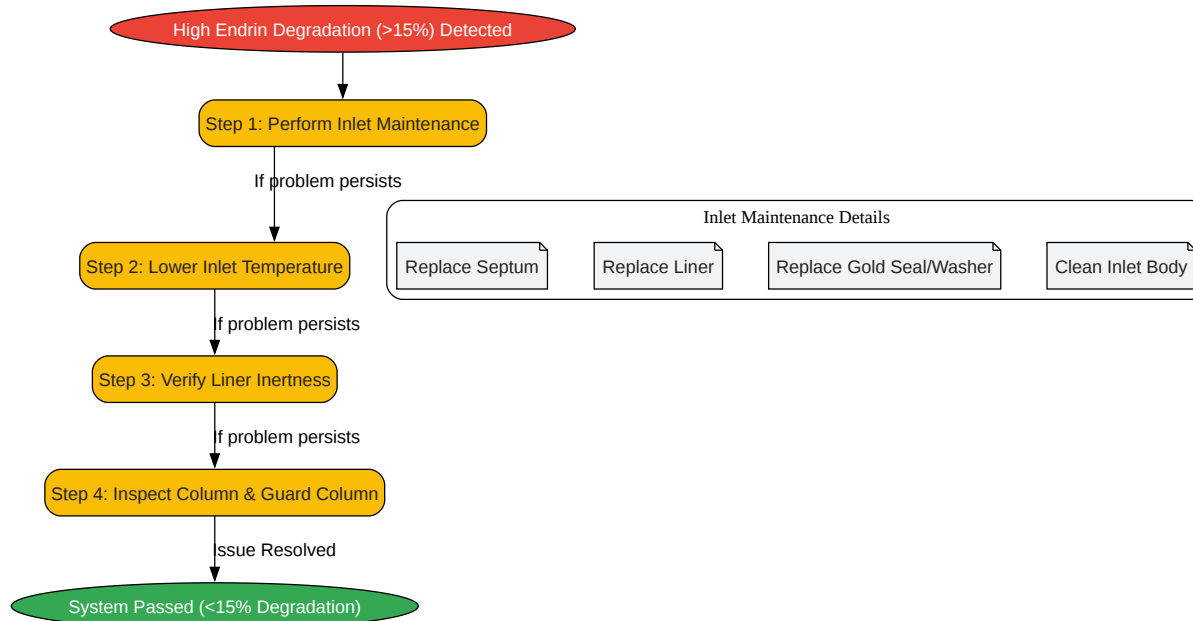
High Endrin Degradation (>15%) Detected

Step 1: Perform Inlet Maintenance

If problem persists

Step 2: Lower Inlet Temperature

If problem persists

Step 3: Verify Liner Inertness

If problem persists

Step 4: Inspect Column & Guard Column

Issue Resolved

System Passed (<15% Degradation)

Inlet Maintenance Details

Replace Septum

Replace Liner

Replace Gold Seal/Washer

Clean Inlet Body